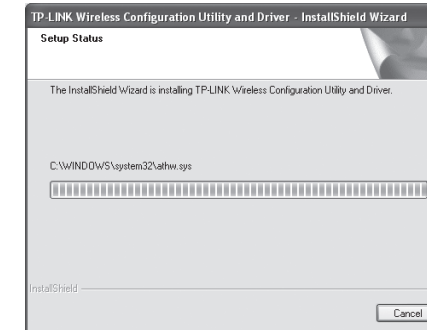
TP-LINK Wireless Configuration Utility and Driver - InstallShield Wizard

Setup Status

The InstallShield Wizard is installing TP-LINK Wireless Configuration Utility and Driver.

C:\WINDOWS\system32\athw.sys

InstallShield

Cancel